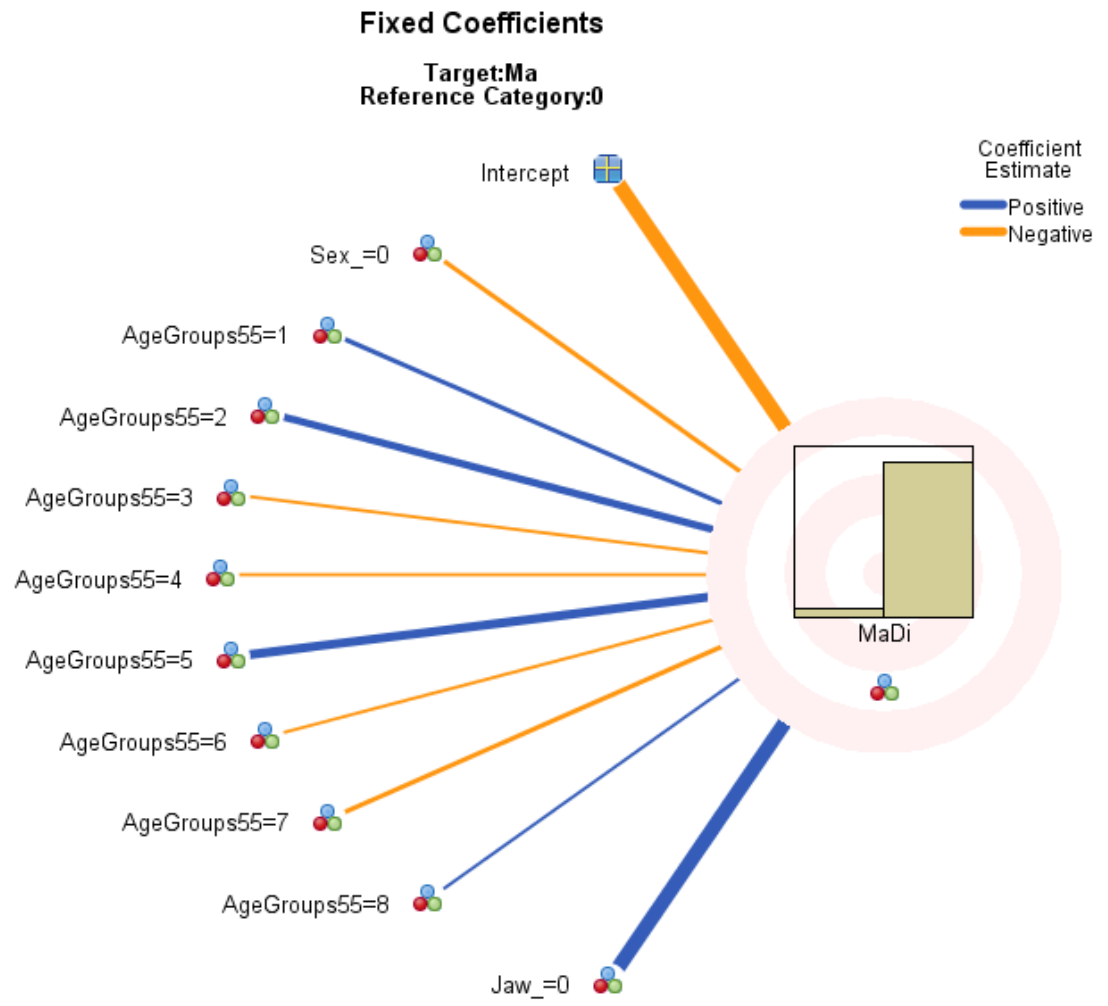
Fixed Coefficients

Target:Ma
Reference Category:0

Coefficient Estimate
Positive
Negative

Intercept
Sex_=0
AgeGroups55=1
AgeGroups55=2
AgeGroups55=3
AgeGroups55=4
AgeGroups55=5
AgeGroups55=6
AgeGroups55=7
AgeGroups55=8
Jaw_=0

MaDi